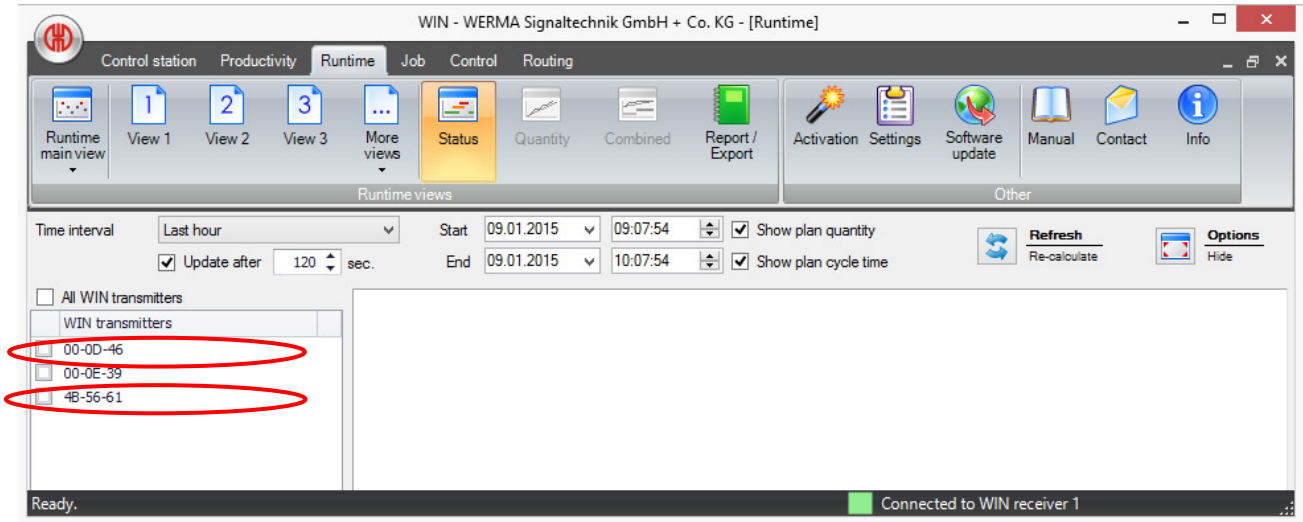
WIN - WERMA Signaltechnik GmbH + Co. KG - [Runtime]

Control station Productivity Runtime Job Control Routing

Runtime main view
View 1
View 2
View 3
More views
Status
Quantity
Combined
Report / Export
Runtime views

Activation
Settings
Software update
Manual
Contact
Info
Other

Time interval Last hour
Update after 120 sec.
Start 09.01.2015 09:07:54
End 09.01.2015 10:07:54
Show plan quantity
Show plan cycle time
Refresh
Re-calculate
Options
Hide

All WIN transmitters
WIN transmitters
00-0D-46
00-0E-39
4B-56-61

Ready.
Connected to WIN receiver 1